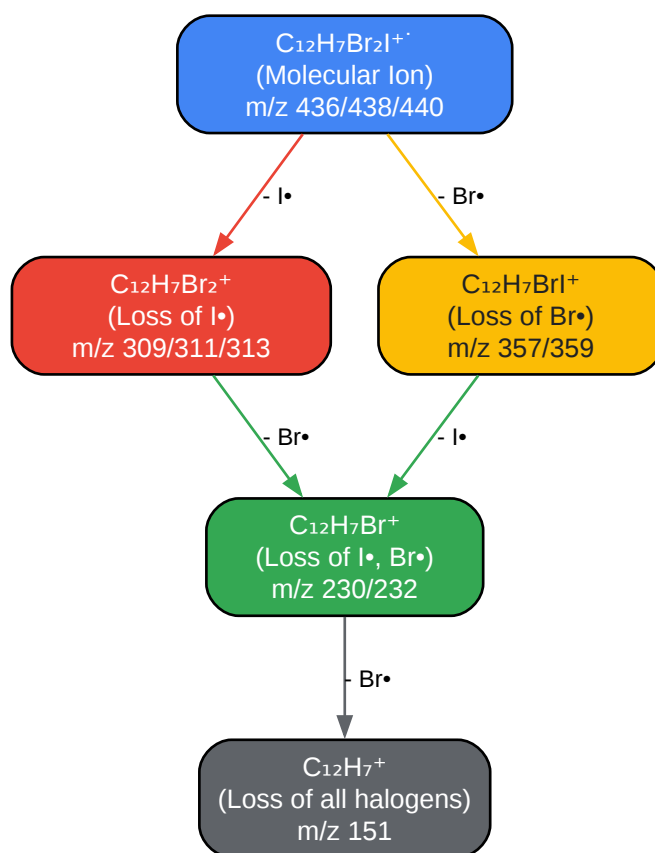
$C_{12}H_7Br_2I^{+\cdot}$
(Molecular Ion)
m/z 436/438/440

- I•

- Br•

$C_{12}H_7Br_2^+$
(Loss of I•)
m/z 309/311/313

$C_{12}H_7BrI^+$
(Loss of Br•)
m/z 357/359

- Br•

- I•

$C_{12}H_7Br^+$
(Loss of I•, Br•)
m/z 230/232

- Br•

$C_{12}H_7^+$
(Loss of all halogens)
m/z 151